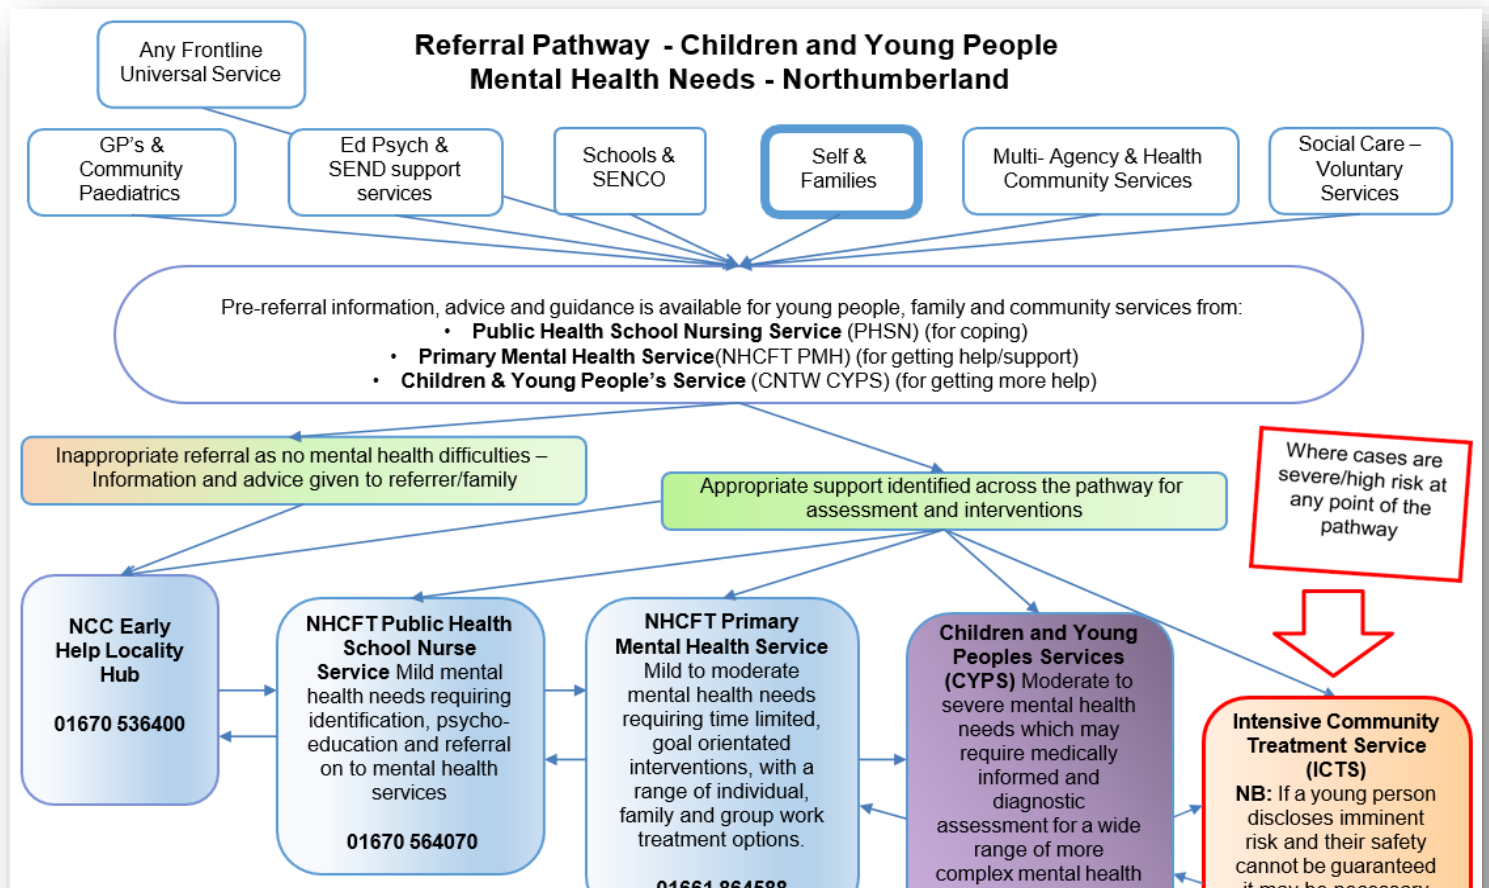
Any Frontline Universal Service

Referral Pathway - Children and Young People Mental Health Needs - Northumberland

GP's & Community Paediatrics

Ed Psych & SEND support services

Schools & SENCO

Self & Families

Multi- Agency & Health Community Services

Social Care – Voluntary Services

Pre-referral information, advice and guidance is available for young people, family and community services from:
• **Public Health School Nursing Service** (PHSN) (for coping)
• **Primary Mental Health Service**(NHCFT PMH) (for getting help/support)
• **Children & Young People's Service** (CNTW CYPS) (for getting more help)

Inappropriate referral as no mental health difficulties – Information and advice given to referrer/family

Appropriate support identified across the pathway for assessment and interventions

Where cases are severe/high risk at any point of the pathway

**NCC Early Help Locality Hub**

**01670 536400**

**NHCFT Public Health School Nurse Service** Mild mental health needs requiring identification, psycho-education and referral on to mental health services

**01670 564070**

**NHCFT Primary Mental Health Service** Mild to moderate mental health needs requiring time limited, goal orientated interventions, with a range of individual, family and group work treatment options.

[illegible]

**Children and Young Peoples Services (CYPS)** Moderate to severe mental health needs which may require medically informed and diagnostic assessment for a wide range of more complex mental health

**Intensive Community Treatment Service (ICTS)**
**NB:** If a young person discloses imminent risk and their safety cannot be guaranteed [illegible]